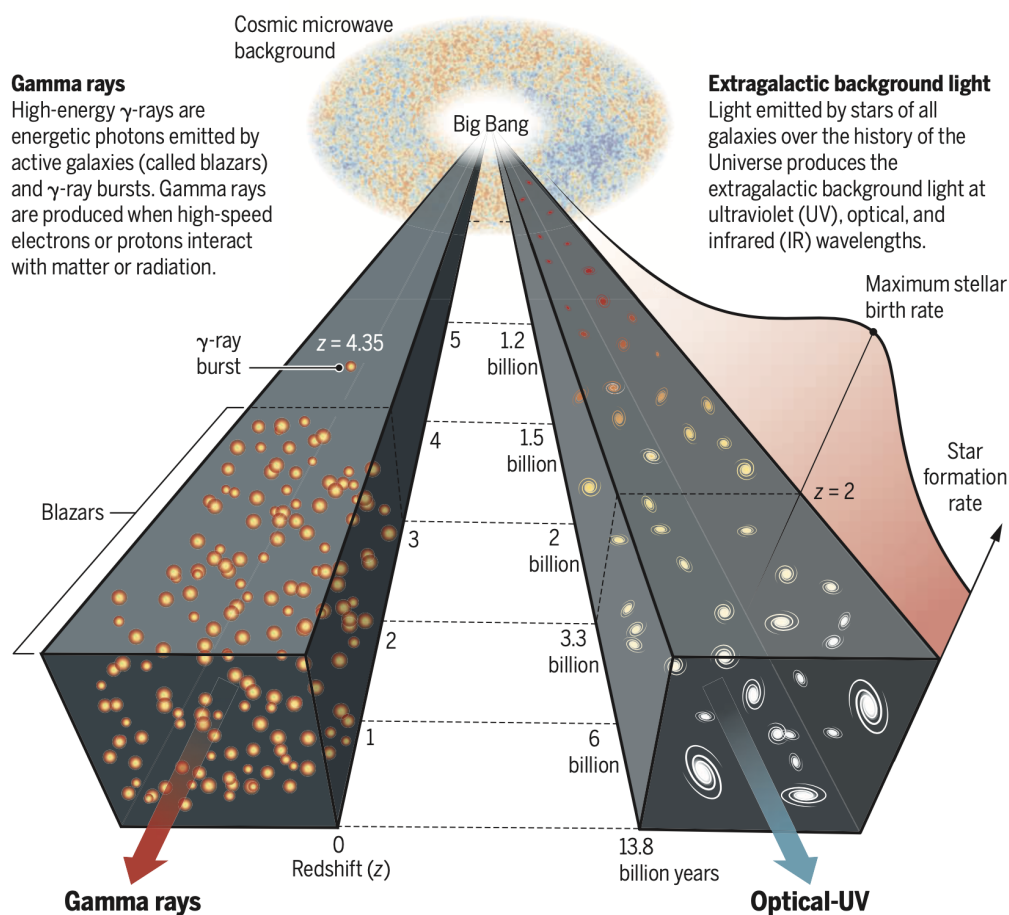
Cosmic microwave background

Gamma rays
High-energy $\gamma$-rays are energetic photons emitted by active galaxies (called blazars) and $\gamma$-ray bursts. Gamma rays are produced when high-speed electrons or protons interact with matter or radiation.

Big Bang

Extragalactic background light
Light emitted by stars of all galaxies over the history of the Universe produces the extragalactic background light at ultraviolet (UV), optical, and infrared (IR) wavelengths.

Maximum stellar birth rate

$\gamma$-ray burst

$z = 4.35$

5

1.2 billion

4

1.5 billion

Blazars

3

2 billion

$z = 2$

Star formation rate

2

3.3 billion

1

6 billion

0
Redshift ($z$)

13.8 billion years

Gamma rays

Optical-UV